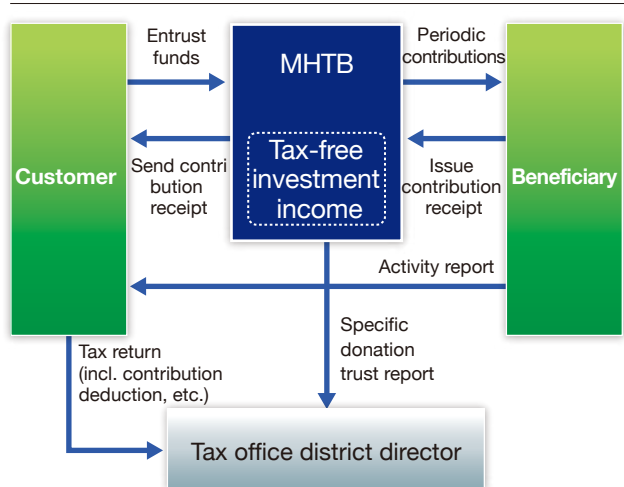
Customer

Entrust funds

Send contribution receipt

MHTB

Tax-free investment income

Periodic contributions

Issue contribution receipt

Beneficiary

Activity report

Specific donation trust report

Tax return (incl. contribution deduction, etc.)

Tax office district director